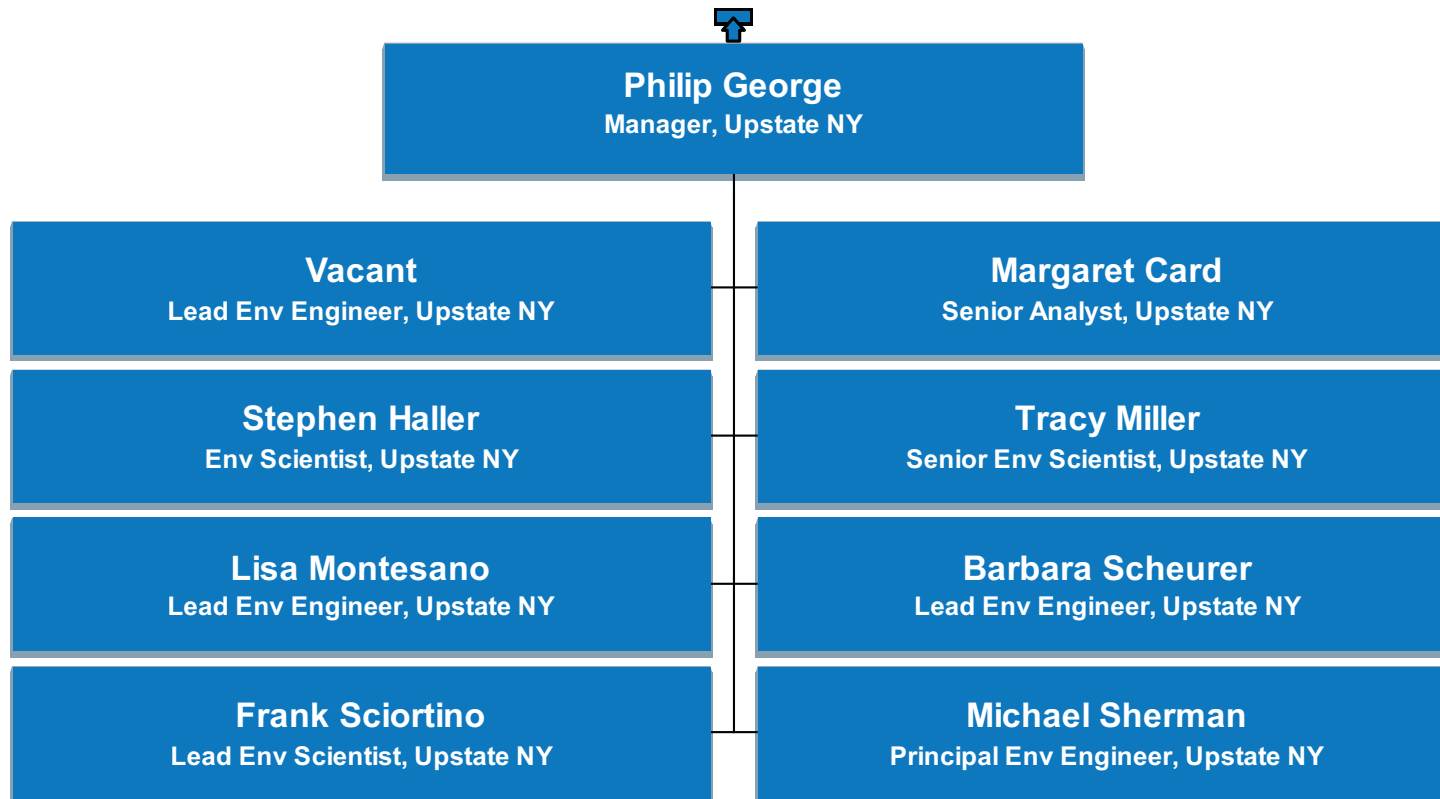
Philip George
Manager, Upstate NY

Vacant
Lead Env Engineer, Upstate NY

Margaret Card
Senior Analyst, Upstate NY

Stephen Haller
Env Scientist, Upstate NY

Tracy Miller
Senior Env Scientist, Upstate NY

Lisa Montesano
Lead Env Engineer, Upstate NY

Barbara Scheurer
Lead Env Engineer, Upstate NY

Frank Sciortino
Lead Env Scientist, Upstate NY

Michael Sherman
Principal Env Engineer, Upstate NY